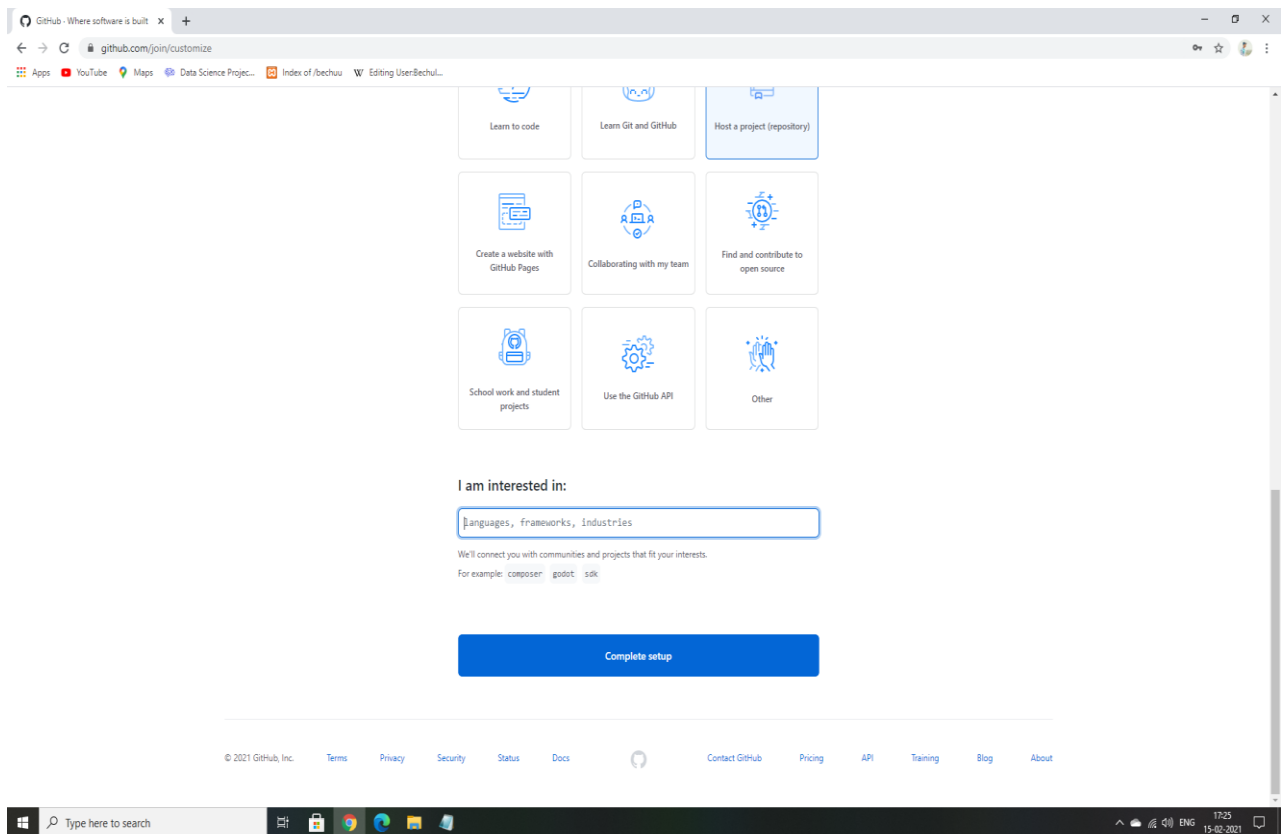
GitHub · Where software is built ×
+

github.com/join/customize

Apps YouTube Maps Data Science Projec... Index of /bechuu Editing User:Bechul...

Learn to code

Learn Git and GitHub

Host a project (repository)

Create a website with GitHub Pages

Collaborating with my team

Find and contribute to open source

School work and student projects

Use the GitHub API

Other

I am interested in:

Languages, frameworks, industries

We'll connect you with communities and projects that fit your interests.

For example: composer godot sdk

Complete setup

© 2021 GitHub, Inc. Terms Privacy Security Status Docs Contact GitHub Pricing API Training Blog About

Type here to search

ENG 17:25 15-02-2021